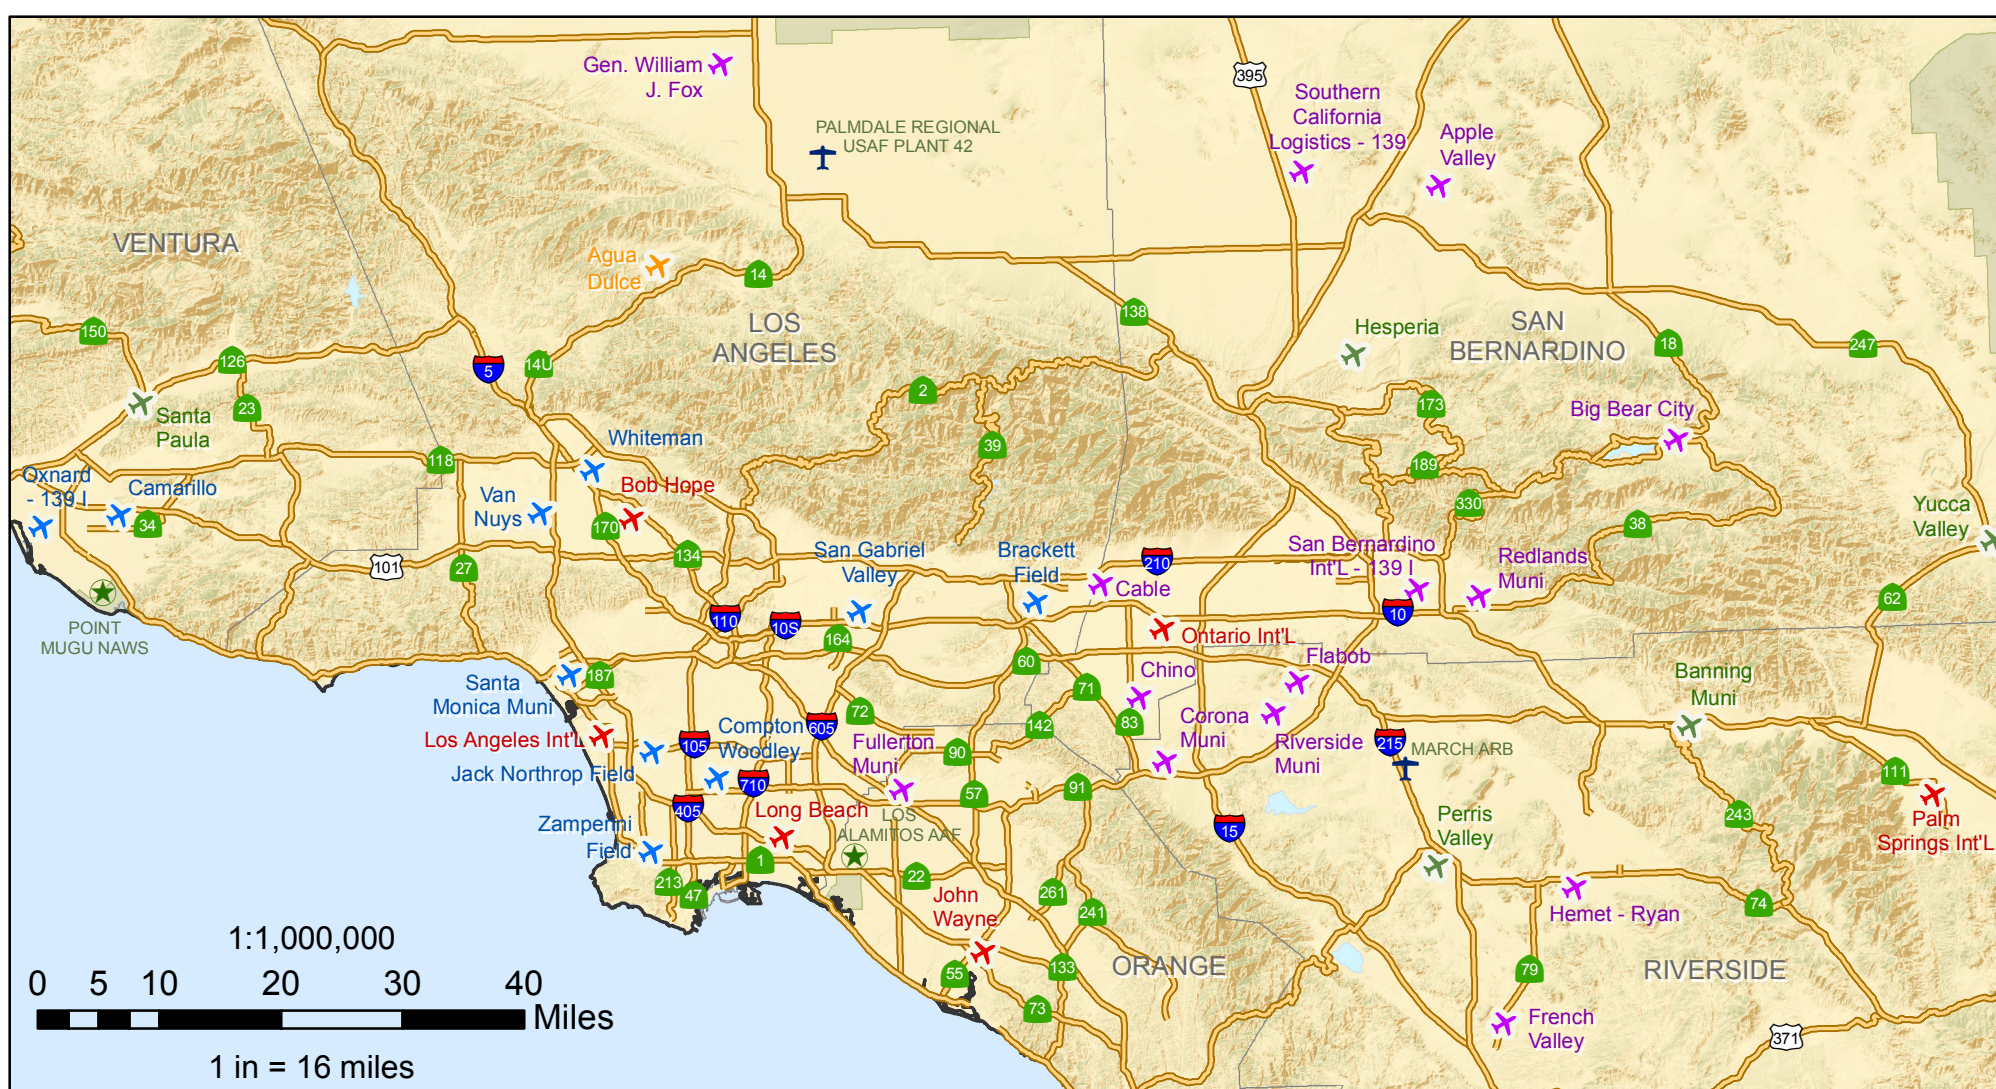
Gen. William J. Fox

395

Southern California Logistics - 139

Apple Valley

PALMDALE REGIONAL USAF PLANT 42

VENTURA

Agua Dulce

14

LOS ANGELES

138

Hesperia

SAN BERNARDINO

18

247

150

126

5

14U

2

173

Big Bear City

Santa Paula

23

Whiteman

39

189

Oxnard - 139 I

Camarillo

118

Van Nuys

Bob Hope

330

Yucca Valley

34

170

38

101

27

134

San Gabriel Valley

Brackett Field

210

San Bernardino Int'L - 139 I

Redlands Muni

Cable

POINT MUGU NAWS

110

105

164

10

62

Ontario Int'L

60

Chino

Flabob

Santa Monica Muni

187

71

Banning Muni

72

Corona Muni

Compton

605

Woodley

83

142

Los Angeles Int'L

105

Fullerton Muni

90

Riverside Muni

215

MARCH ARB

Jack Northrop Field

710

57

91

111

405

Long Beach

LOS ALAMITOS AAF

Perris Valley

Palm Springs Int'L

Zamperini Field

15

243

1

213

22

47

John Wayne

261

Hemet - Ryan

74

241

1:1,000,000

0 5 10 20 30 40 Miles

55

133

ORANGE

79

RIVERSIDE

73

French Valley

371

1 in = 16 miles